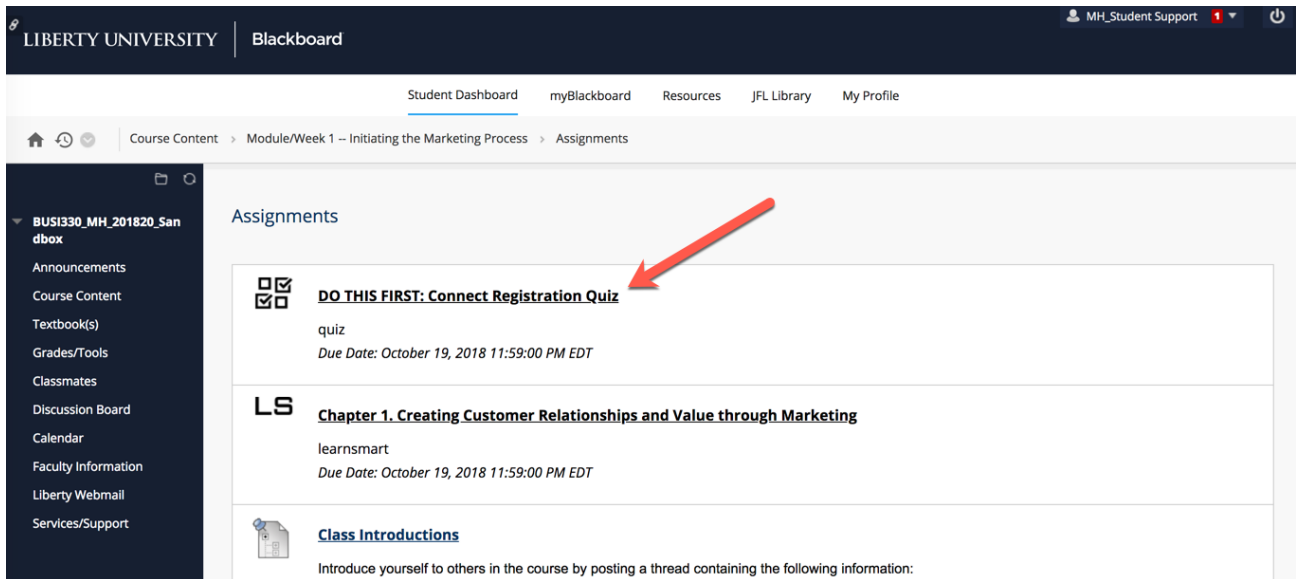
LIBERTY UNIVERSITY | Blackboard

MH_Student Support 1

Student Dashboard myBlackboard Resources JFL Library My Profile

Course Content › Module/Week 1 -- Initiating the Marketing Process › Assignments

BUSI330_MH_201820_Sandbox

Announcements
Course Content
Textbook(s)
Grades/Tools
Classmates
Discussion Board
Calendar
Faculty Information
Liberty Webmail
Services/Support

Assignments

DO THIS FIRST: Connect Registration Quiz

quiz

Due Date: October 19, 2018 11:59:00 PM EDT

LS

Chapter 1. Creating Customer Relationships and Value through Marketing

learnsmart

Due Date: October 19, 2018 11:59:00 PM EDT

Class Introductions

Introduce yourself to others in the course by posting a thread containing the following information: